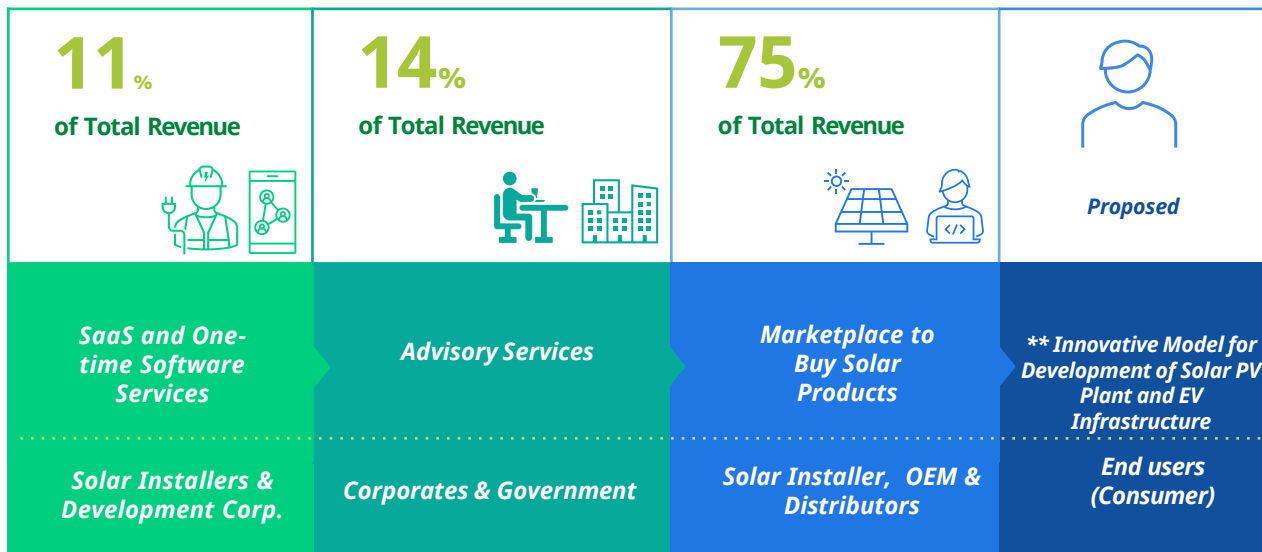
11%
of Total Revenue

14%
of Total Revenue

75%
of Total Revenue

Proposed

SaaS and One-time Software Services

Advisory Services

Marketplace to Buy Solar Products

** Innovative Model for Development of Solar PV Plant and EV Infrastructure

Solar Installers & Development Corp.

Corporates & Government

Solar Installer, OEM & Distributors

End users (Consumer)